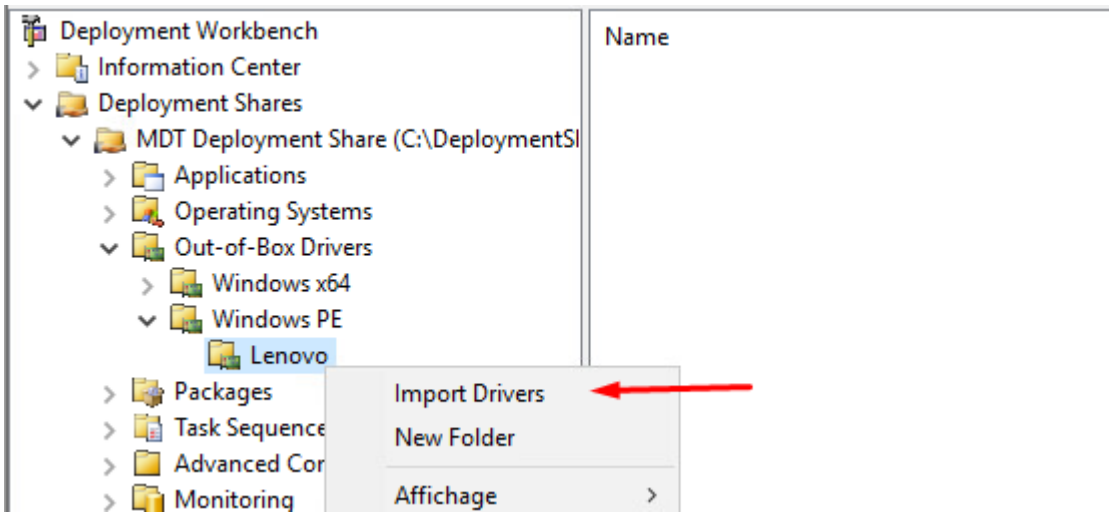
Deployment Workbench
Information Center
Deployment Shares
MDT Deployment Share (C:\DeploymentSl
Applications
Operating Systems
Out-of-Box Drivers
Windows x64
Windows PE
Lenovo
Packages
Task Sequence
Advanced Cor
Monitoring

Name

Import Drivers
New Folder
Affichage